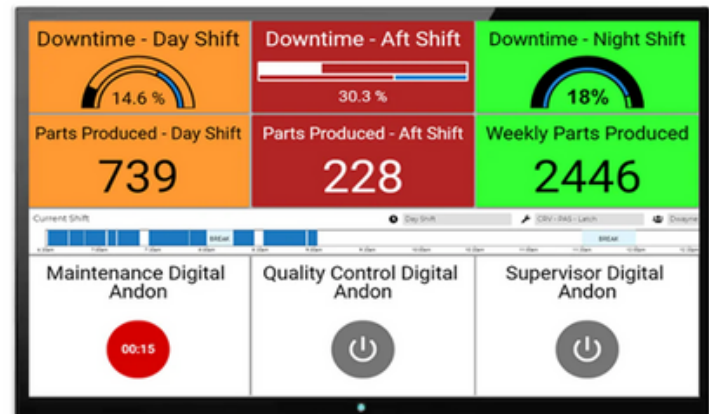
Downtime - Day Shift

14.6 %

Downtime - Aft Shift

30.3 %

Downtime - Night Shift

18%

Parts Produced - Day Shift

739

Parts Produced - Aft Shift

228

Weekly Parts Produced

2446

Current Shift

Day Shift

CRV - PAS - Latch

Dwayne

BREAK

BREAK

Maintenance Digital Andon

00:15

Quality Control Digital Andon

Supervisor Digital Andon